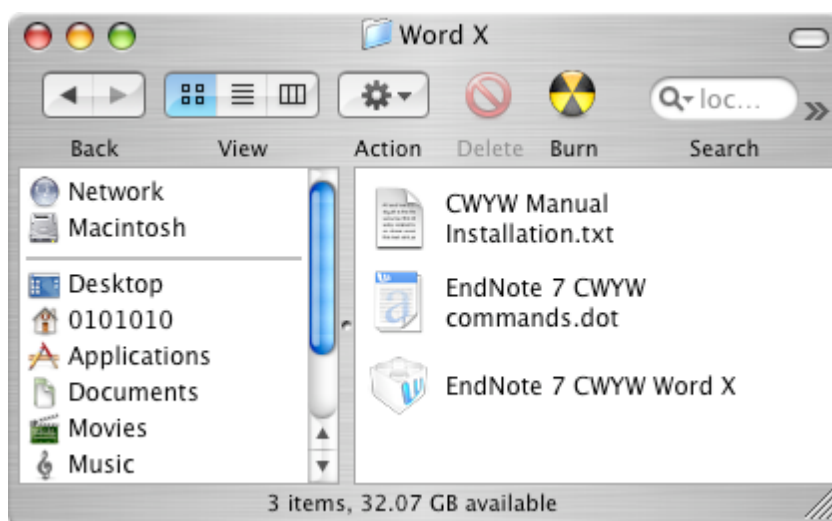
Word X

Back View Action Delete Burn Search

loc...

Network
Macintosh
Desktop
0101010
Applications
Documents
Movies
Music

CWYW Manual Installation.txt
EndNote 7 CWYW commands.dot
EndNote 7 CWYW Word X

3 items, 32.07 GB available